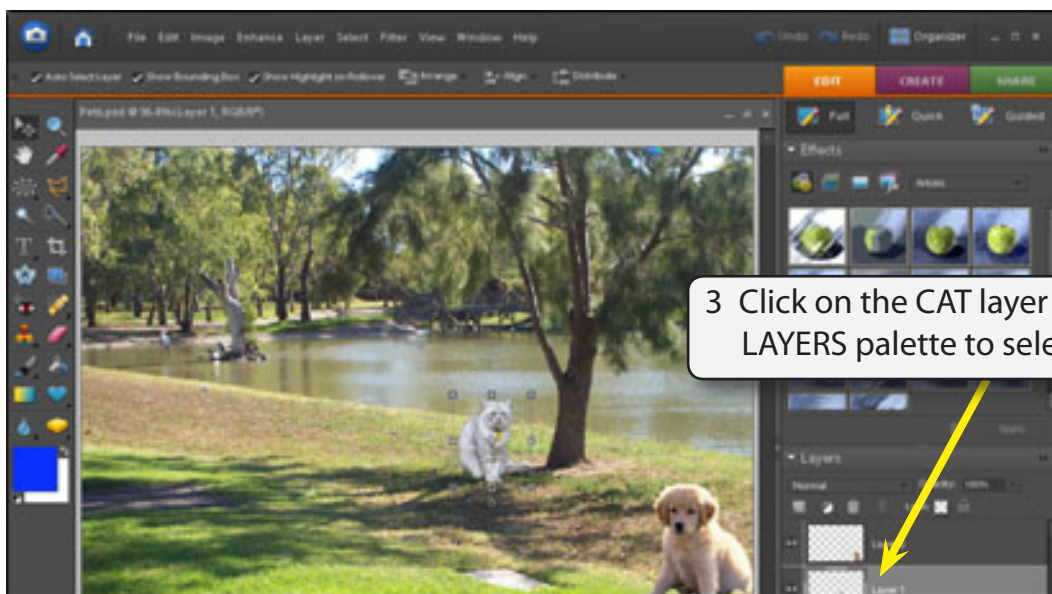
File Edit Image Enhance Layer Select Filter View Window Help

Undo Redo Organizer

Auto Select Layer Show Bounding Box Show Highlight on Rollover Arrange Align Distribute

EDIT CREATE SHARE

Pets.psd @ 36.4% (Layer 1, RGB/8*)

Full Quick Guided

Effects

Artistic

3 Click on the CAT layer LAYERS palette to sele

Layers

Normal Opacity: 100%

Layer 1